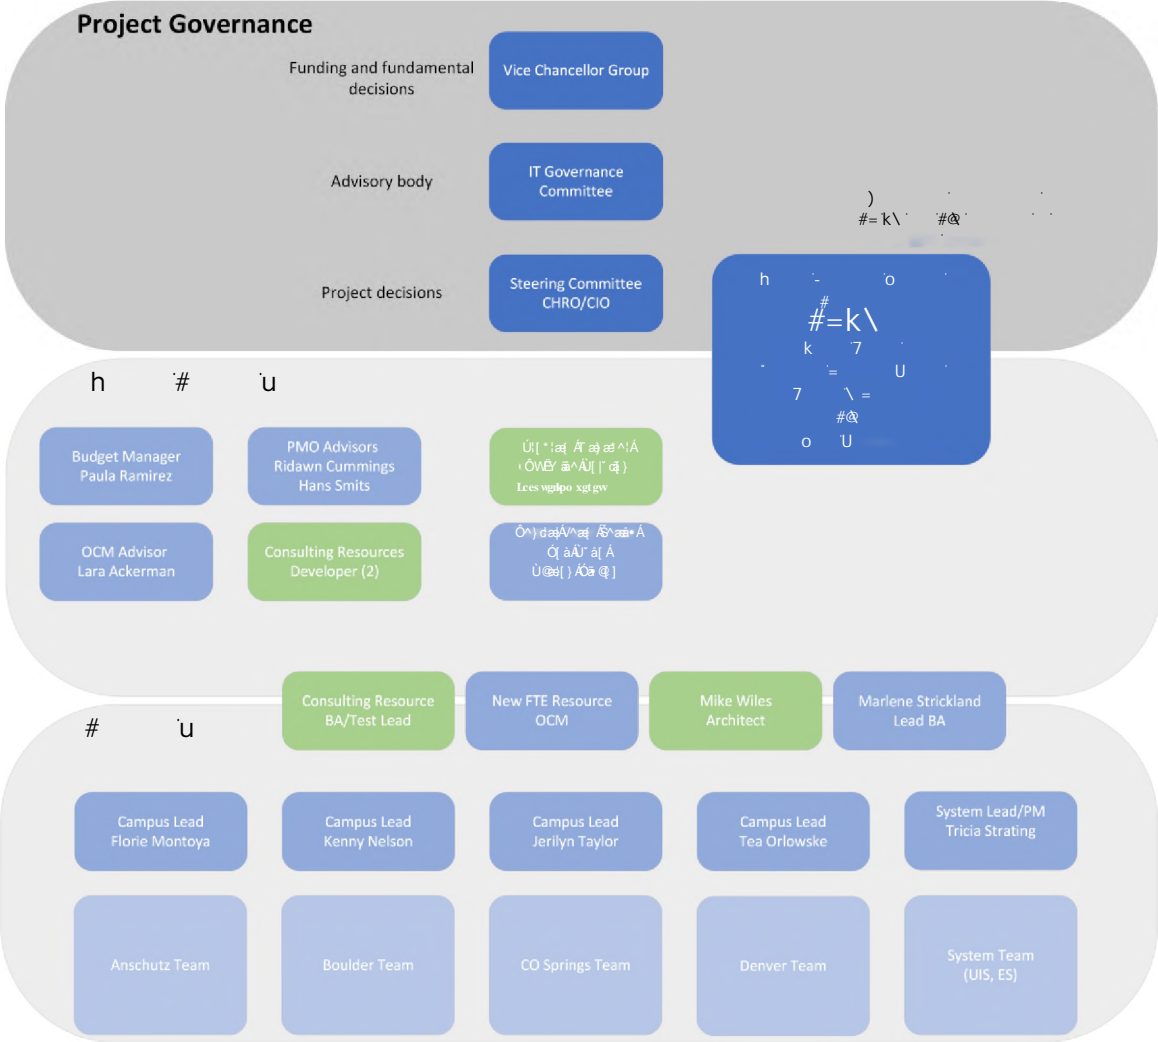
Project Governance

Funding and fundamental decisions

Vice Chancellor Group

Advisory body

IT Governance Committee

Project decisions

Steering Committee CHRO/CIO

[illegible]

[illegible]

Budget Manager Paula Ramirez

PMO Advisors Ridawn Cummings Hans Smits

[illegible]

OCM Advisor Lara Ackerman

Consulting Resources Developer (2)

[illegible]

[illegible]

Consulting Resource BA/Test Lead

New FTE Resource OCM

Mike Wiles Architect

Marlene Strickland Lead BA

Campus Lead Florie Montoya

Campus Lead Kenny Nelson

Campus Lead Jerilyn Taylor

Campus Lead Tea Orlowske

System Lead/PM Tricia Strating

Anschutz Team

Boulder Team

CO Springs Team

Denver Team

System Team (UIS, ES)